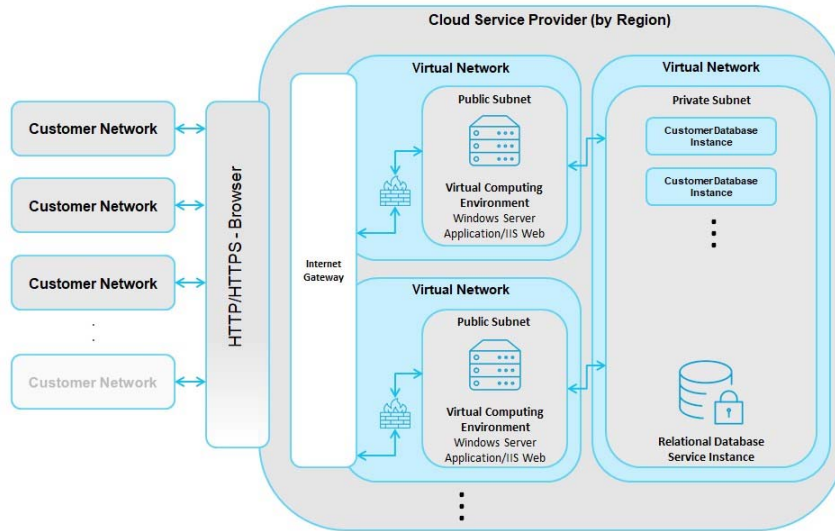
Cloud Service Provider (by Region)

Customer Network

Customer Network

Customer Network

.
.

Customer Network

HTTP/HTTPS - Browser

Internet Gateway

Virtual Network

Public Subnet

Virtual Computing Environment
Windows Server
Application/IIS Web

Virtual Network

Public Subnet

Virtual Computing Environment
Windows Server
Application/IIS Web

Virtual Network

Private Subnet

Customer Database Instance

Customer Database Instance

Relational Database Service Instance